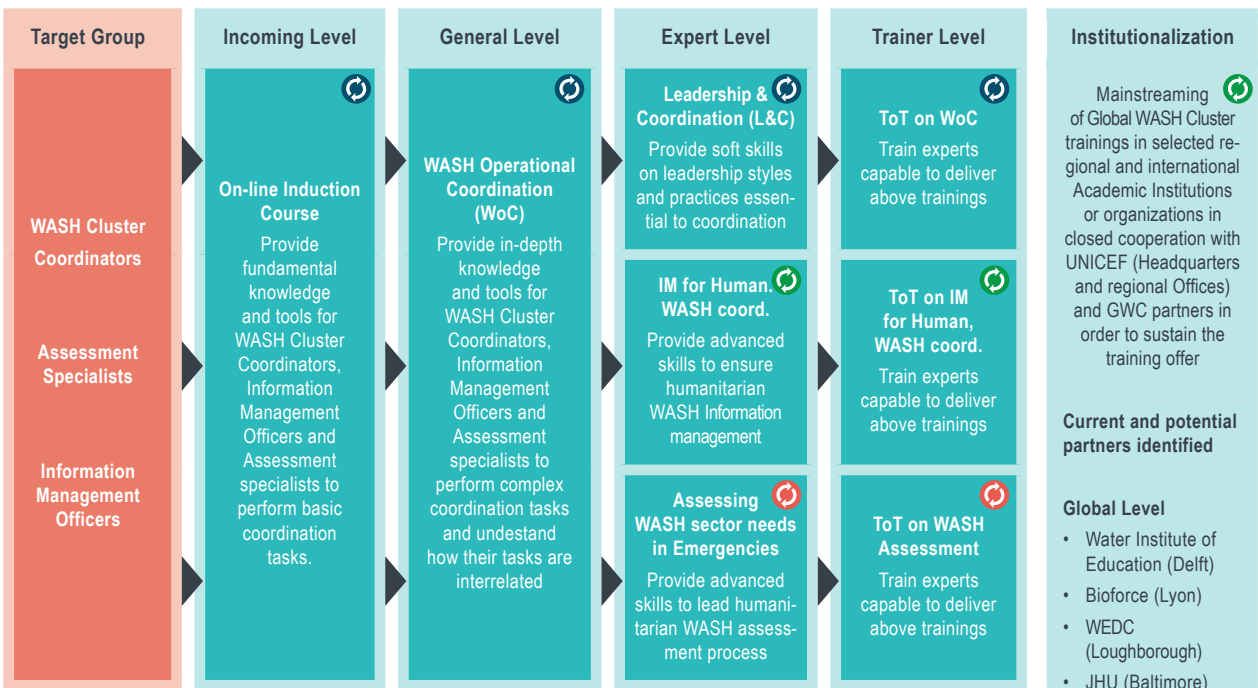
Target Group

WASH Cluster Coordinators

Assessment Specialists

Information Management Officers

Incoming Level

On-line Induction Course

Provide fundamental knowledge and tools for WASH Cluster Coordinators, Information Management Officers and Assessment specialists to perform basic coordination tasks.

General Level

WASH Operational Coordination (WoC)

Provide in-depth knowledge and tools for WASH Cluster Coordinators, Information Management Officers and Assessment specialists to perform complex coordination tasks and undestand how their tasks are interrelated

Expert Level

Leadership & Coordination (L&C)

Provide soft skills on leadership styles and practices essential to coordination

IM for Human. WASH coord.

Provide advanced skills to ensure humanitarian WASH Information management

Assessing WASH sector needs in Emergencies

Provide advanced skills to lead humanitarian WASH assessment process

Trainer Level

ToT on WoC

Train experts capable to deliver above trainings

ToT on IM for Human, WASH coord.

Train experts capable to deliver above trainings

ToT on WASH Assessment

Train experts capable to deliver above trainings

Institutionalization

Mainstreaming of Global WASH Cluster trainings in selected regional and international Academic Institutions or organizations in closed cooperation with UNICEF (Headquarters and regional Offices) and GWC partners in order to sustain the training offer

Current and potential partners identified

Global Level
• Water Institute of Education (Delft)
• Bioforce (Lyon)
• WEDC (Loughborough)
• JHU (Baltimore)